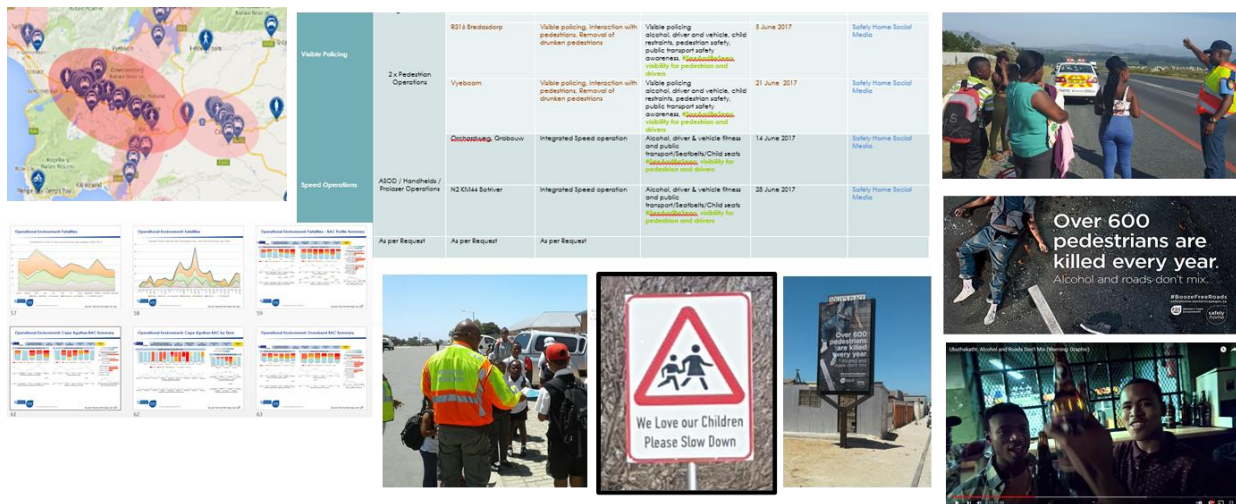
| Visible Policing | 2 x Pedestrian Operations | R316 Bredasdorp | Visible policing, Interaction with pedestrians, Removal of drunken pedestrians | Visible policing alcohol, driver and vehicle, child restraints, pedestrian safety, public transport safety awareness, #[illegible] visibility for pedestrian and drivers | 5 June 2017 | Safely Home Social Media |
|---|---|---|---|---|---|---|
| | | Vyeboom | Visible policing, Interaction with pedestrians, Removal of drunken pedestrians | Visible policing alcohol, driver and vehicle, child restraints, pedestrian safety, public transport safety awareness, #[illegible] visibility for pedestrian and drivers | 21 June 2017 | Safely Home Social Media |
| Speed Operations | ASOD / Handhelds / Prolaser Operations | Oudtshoorn, Grabouw | Integrated Speed operation | Alcohol, driver & vehicle fitness and public transport/Seatbelts/Child seats #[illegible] visibility for pedestrian and drivers | 14 June 2017 | Safely Home Social Media |
| | | N2 KM44 Botriver | Integrated Speed operation | Alcohol, driver & vehicle fitness and public transport/Seatbelts/Child seats #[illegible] visibility for pedestrian and drivers | 28 June 2017 | Safely Home Social Media |
| | As per Request | As per Request | As per Request | | | |

Operational Environment Fatalities

Operational Environment Fatalities

Operational Environment Fatalities - BAC Traffic Summary

Operational Environment Cape Agulhas BAC Summary

Operational Environment Cape Agulhas BAC by Area

Operational Environment Overstrand BAC Summary

Over 600 pedestrians are killed every year.
Alcohol and roads don't mix.
#BoozeFreeRoads
Safely Home

We Love our Children
Please Slow Down

Over 600 pedestrians are killed every year

Utshwala, Alcohol and Roads Don't Mix (Warning: Graphic)